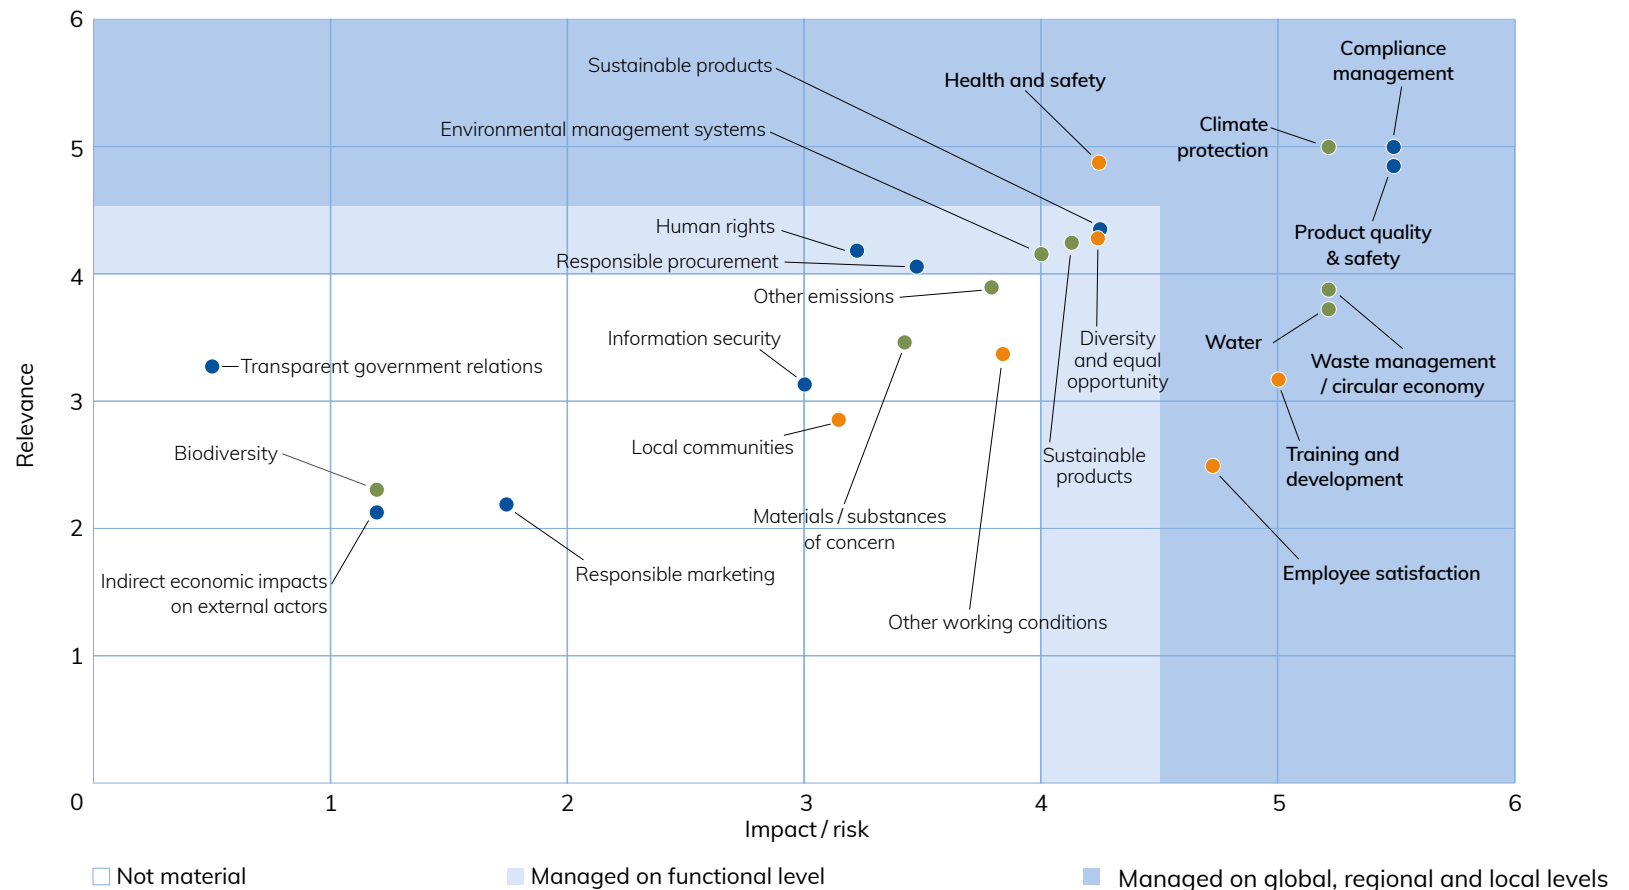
6
5
4
3
2
1
0
Relevance

Sustainable products
Health and safety
Compliance management
Climate protection
Environmental management systems
Human rights
Responsible procurement
Product quality & safety
Other emissions
Information security
Diversity and equal opportunity
Water
Waste management / circular economy
Transparent government relations
Local communities
Sustainable products
Training and development
Biodiversity
Materials / substances of concern
Employee satisfaction
Indirect economic impacts on external actors
Responsible marketing
Other working conditions

0 1 2 3 4 5 6
Impact / risk

Not material
Managed on functional level
Managed on global, regional and local levels